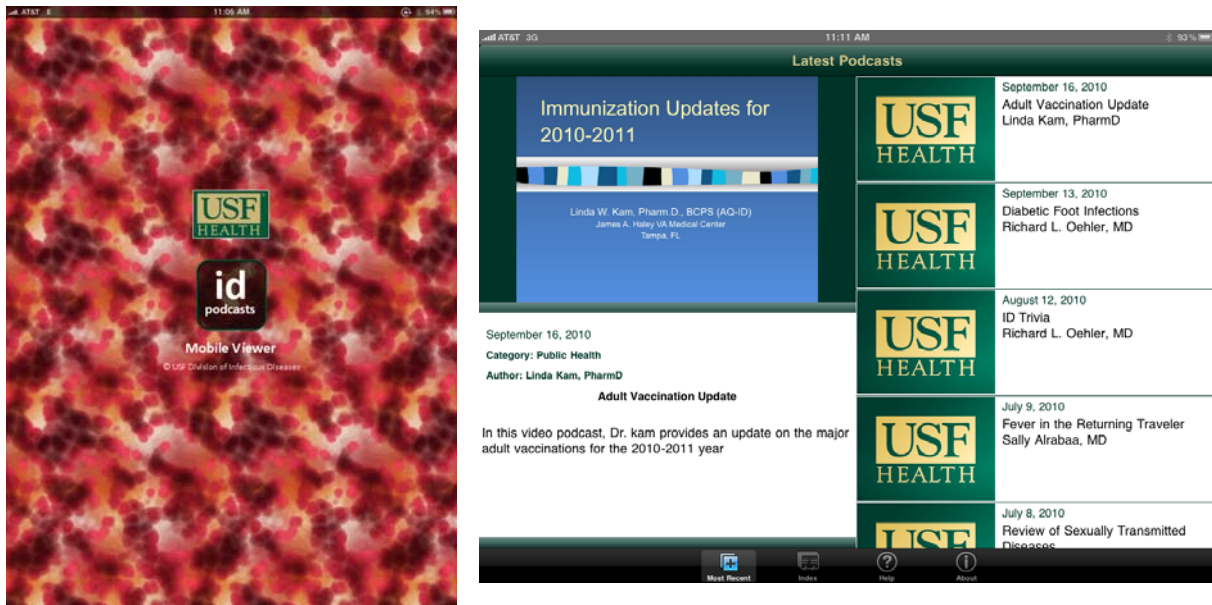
AT&T E 11:06 AM 94%

USF HEALTH

id podcasts

Mobile Viewer

© USF Division of Infectious Diseases

AT&T 3G 11:11 AM 93%

Latest Podcasts

Immunization Updates for 2010-2011

Linda W. Kam, Pharm.D., BCPS (AQ-ID)
James A. Haley VA Medical Center
Tampa, FL

September 16, 2010

Category: Public Health

Author: Linda Kam, PharmD

Adult Vaccination Update

In this video podcast, Dr. kam provides an update on the major adult vaccinations for the 2010-2011 year

USF HEALTH
September 16, 2010
Adult Vaccination Update
Linda Kam, PharmD

USF HEALTH
September 13, 2010
Diabetic Foot Infections
Richard L. Oehler, MD

USF HEALTH
August 12, 2010
ID Trivia
Richard L. Oehler, MD

USF HEALTH
July 9, 2010
Fever in the Returning Traveler
Sally Alrabaa, MD

USF
July 8, 2010
Review of Sexually Transmitted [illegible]

Most Recent Index Help About